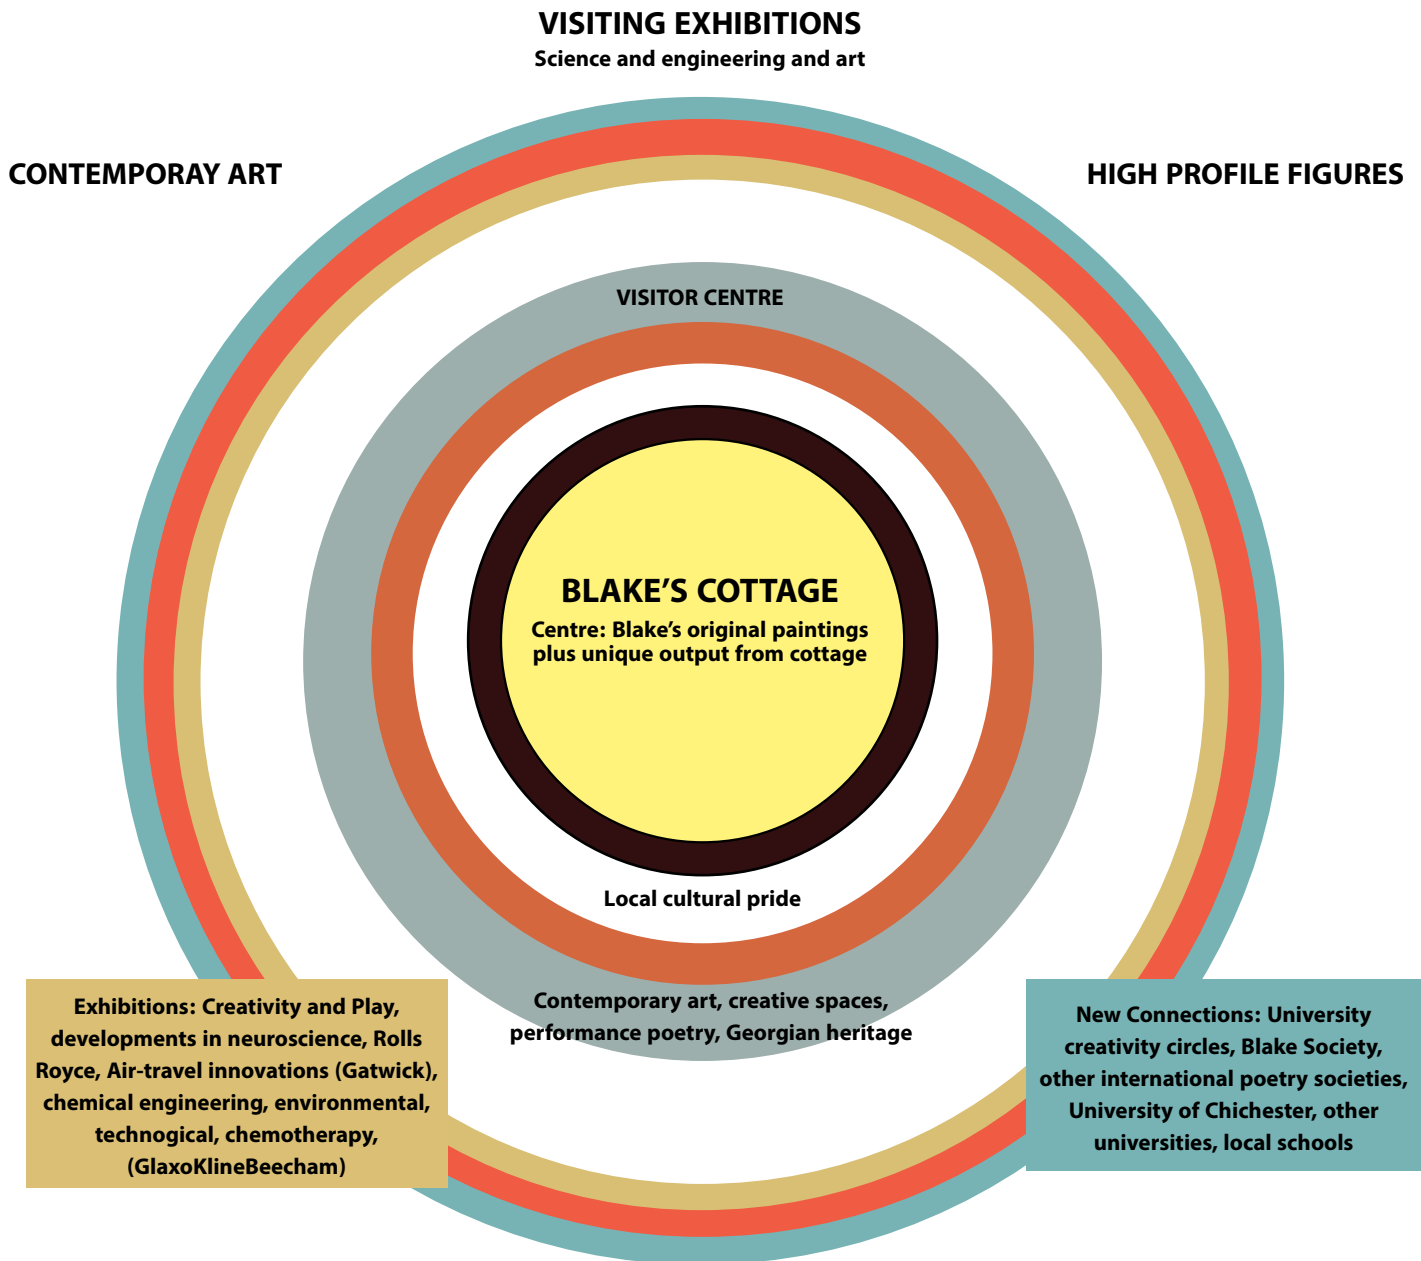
VISITING EXHIBITIONS
Science and engineering and art

CONTEMPORAY ART

HIGH PROFILE FIGURES

VISITOR CENTRE

BLAKE'S COTTAGE
Centre: Blake's original paintings plus unique output from cottage

Local cultural pride

Contemporary art, creative spaces, performance poetry, Georgian heritage

Exhibitions: Creativity and Play, developments in neuroscience, Rolls Royce, Air-travel innovations (Gatwick), chemical engineering, environmental, technogical, chemotherapy, (GlaxoKlineBeecham)

New Connections: University creativity circles, Blake Society, other international poetry societies, University of Chichester, other universities, local schools